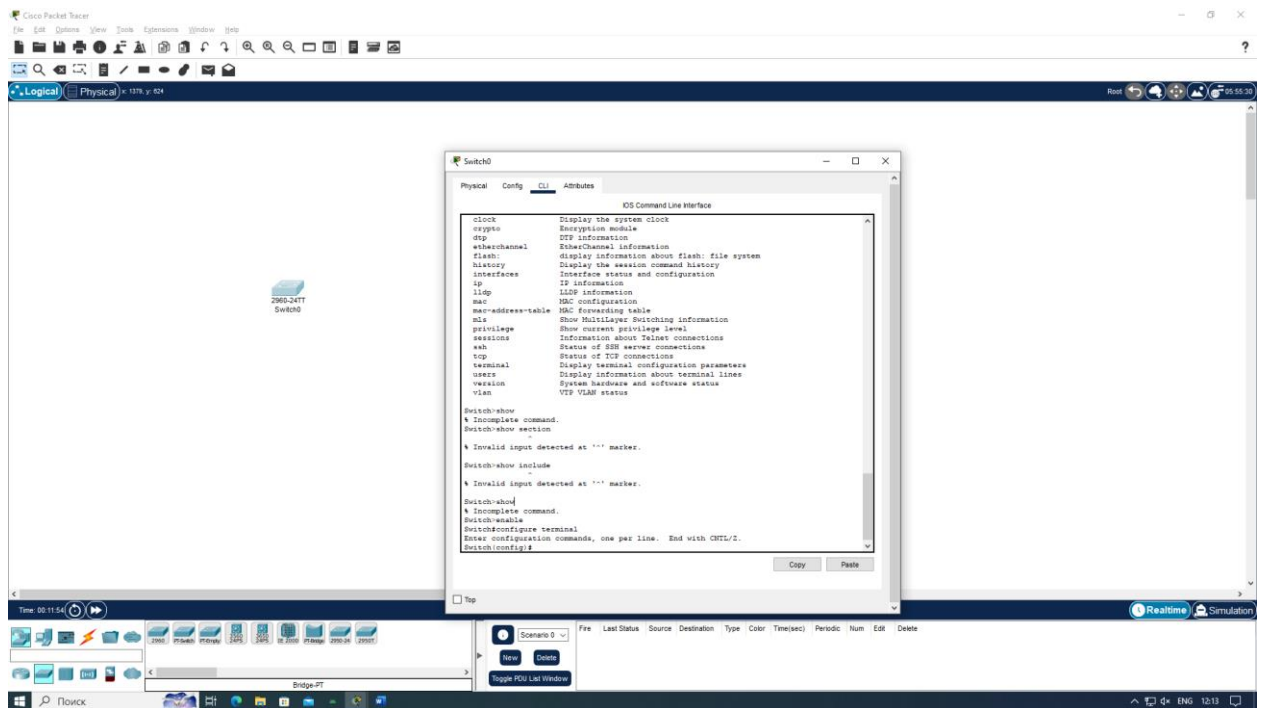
Cisco Packet Tracer
File Edit Options View Tools Extensions Window Help
?
Logical Physical x: 1379, y: 624
Root 05:55:30

2960-24TT
Switch0

Switch0
Physical Config CLI Attributes
IOS Command Line Interface

clock Display the system clock
crypto Encryption module
dtp DTP information
etherchannel EtherChannel information
flash: display information about flash: file system
history Display the session command history
interfaces Interface status and configuration
ip IP information
lldp LLDP information
mac MAC configuration
mac-address-table MAC forwarding table
mls Show MultiLayer Switching information
privilege Show current privilege level
sessions Information about Telnet connections
ssh Status of SSH server connections
tcp Status of TCP connections
terminal Display terminal configuration parameters
users Display information about terminal lines
version System hardware and software status
vlan VTP VLAN status

Switch>show
% Incomplete command.
Switch>show section
^
% Invalid input detected at '^' marker.

Switch>show include
^
% Invalid input detected at '^' marker.

Switch>show
% Incomplete command.
Switch>enable
Switch#configure terminal
Enter configuration commands, one per line. End with CNTL/Z.
Switch(config)#

Copy Paste
Top

Time: 00:11:54
Realtime Simulation
2960 PT-Switch PT-Empty 2950-24TT 2950T
Scenario 0
New Delete
Toggle PDU List Window
Fire Last Status Source Destination Type Color Time(sec) Periodic Num Edit Delete
Bridge-PT
Поиск
ENG 12:13